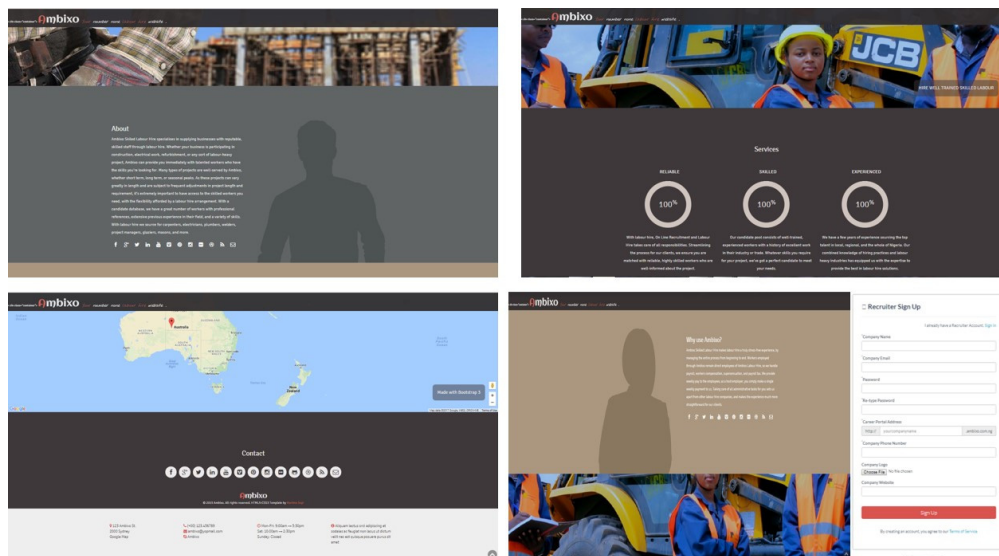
Ambixo

About

Ambixo Global Labour Hire specializes in supplying businesses with reputable, skilled staff through labour hire. Whether your business is participating in construction, electrical work, refurbishment, or any sort of labour heavy project, Ambixo can provide you immediately with talented workers who have the skills you're looking for. Many types of projects are well-served by Ambixo, whether short-term, long-term, or seasonal posts. As these projects can vary greatly in length and are subject to frequent adjustments in project length and requirement, it's extremely important to have access to the skilled workers you need, with the flexibility afforded by a labour hire arrangement. With a candidate database, we have a good number of workers with professional references, extensive previous experience in their field, and a variety of skills. With labour hire we source for carpenters, electricians, plumbers, welders, project managers, glaziers, masons, and more.

Ambixo

WE WILL TRAINED SKILLED LABOUR

Services

RELIABLE
100%
With labour hire, On Line Recruitment and Labour Hire takes care of all responsibilities. Streamlining the process for our clients, we ensure you are matched with reliable, highly skilled workers who are well informed about the project.

SKILLED
100%
Our candidate pool consists of well-trained, experienced workers with a history of excellent work in their industry or trade. Whatever skills you require for your project, we've got a perfect candidate to meet your needs.

EXPERIENCED
100%
We have a few years of experience sourcing the top talent in local, regional, and the whole of Nigeria. Our combined knowledge of hiring practices and labour heavy industries has equipped us with the expertise to provide the best in labour hire solutions.

Ambixo

Australia
New Zealand
Made with Bootstrap 3

Contact

Ambixo
© 2015 Ambixo. All rights reserved.

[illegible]

Ambixo

Why use Ambixo?

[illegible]

Recruiter Sign Up

I already have a Recruiter Account. Sign In

Company Name
Company Email
Password
Re-type Password
Career Portal Address
http:// ambixo.com.ng
Company Phone Number
Company Logo
Choose File No file chosen
Company Website
Sign Up
By creating an account, you agree to our Terms of Service